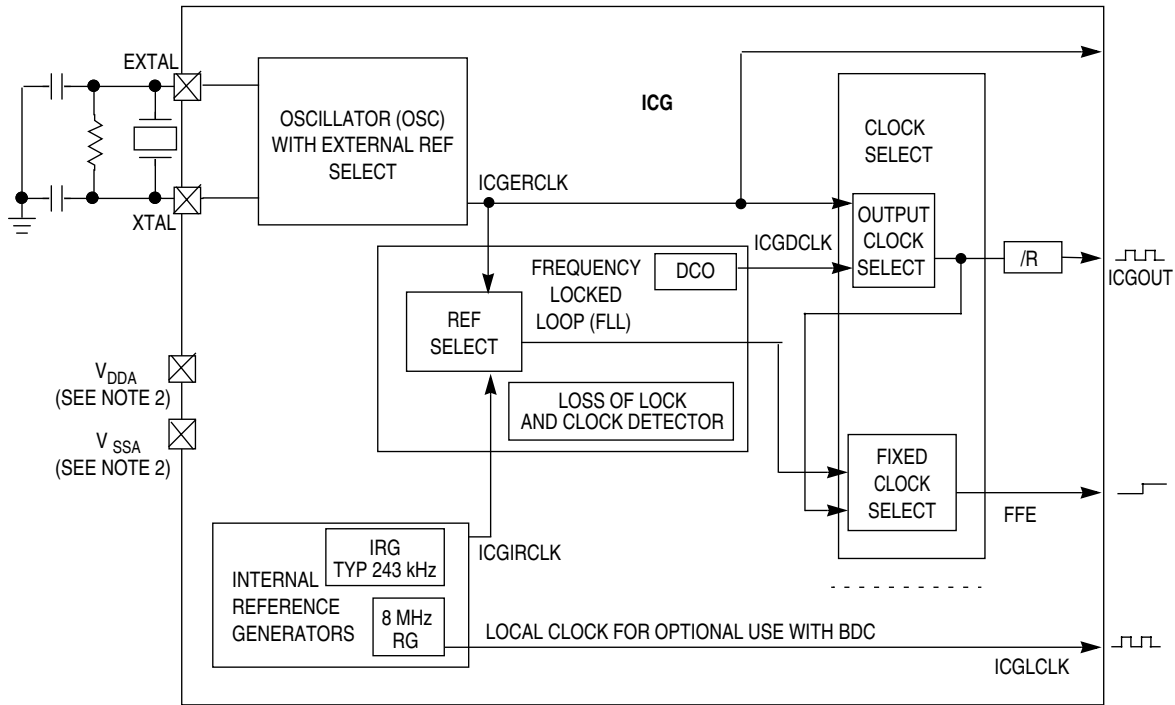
EXTAL

XTAL

OSCILLATOR (OSC) WITH EXTERNAL REF SELECT

ICG

ICGERCLK

CLOCK SELECT

OUTPUT CLOCK SELECT

ICGDCLK

FREQUENCY LOCKED LOOP (FLL)

DCO

/R

ICGOUT

REF SELECT

LOSS OF LOCK AND CLOCK DETECTOR

$V_{DDA}$ (SEE NOTE 2)

$V_{SSA}$ (SEE NOTE 2)

FIXED CLOCK SELECT

FFE

ICGIRCLK

IRG TYP 243 kHz

INTERNAL REFERENCE GENERATORS

8 MHz RG

LOCAL CLOCK FOR OPTIONAL USE WITH BDC

ICGLCLK